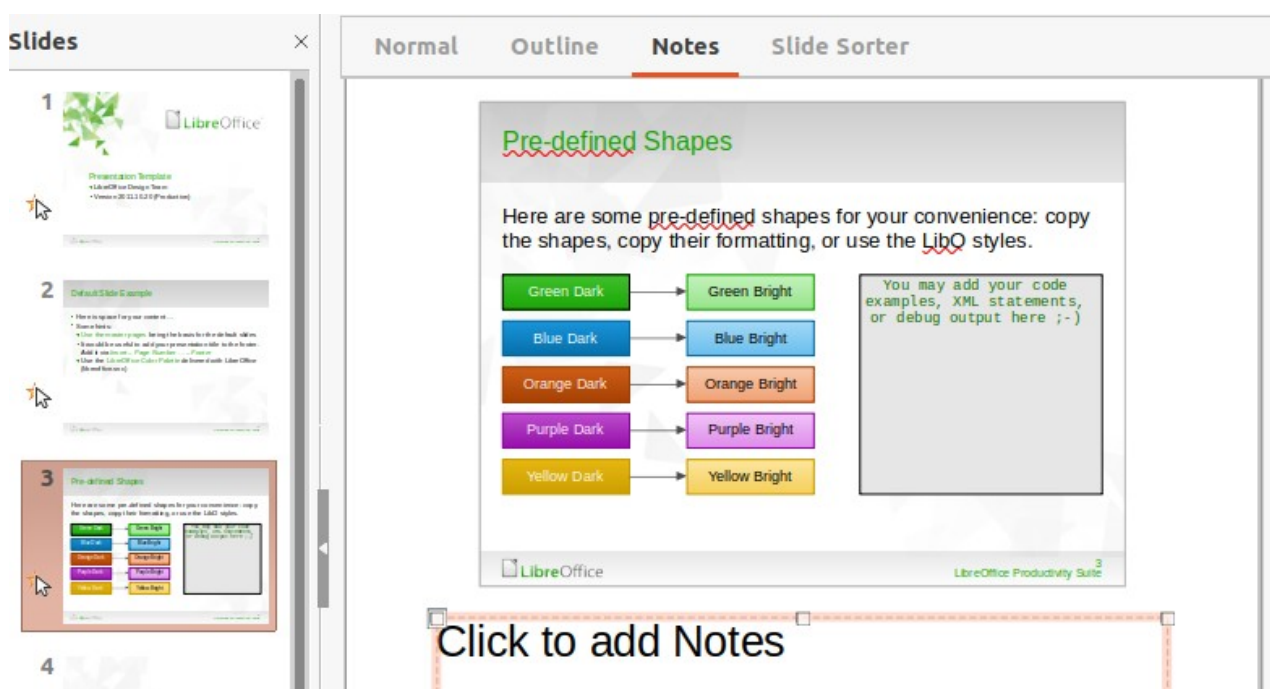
Slides

×

Normal Outline Notes Slide Sorter

1

LibreOffice

Presentation Template
• LibreOffice Design Team
• Version 2021.12.0 (Production)

2

Default Slide Example

3

Pre-defined Shapes

4

Pre-defined Shapes

Here are some pre-defined shapes for your convenience: copy the shapes, copy their formatting, or use the LibO styles.

Green Dark

Green Bright

Blue Dark

Blue Bright

Orange Dark

Orange Bright

Purple Dark

Purple Bright

Yellow Dark

Yellow Bright

You may add your code examples, XML statements, or debug output here ;-)

LibreOffice

3

LibreOffice Productivity Suite

Click to add Notes